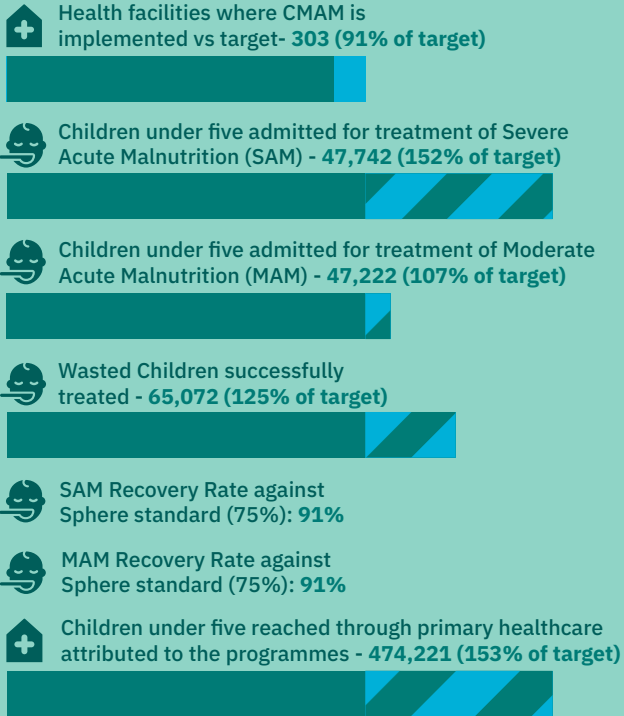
Health facilities where CMAM is implemented vs target- 303 (91% of target)

Children under five admitted for treatment of Severe Acute Malnutrition (SAM) - 47,742 (152% of target)

Children under five admitted for treatment of Moderate Acute Malnutrition (MAM) - 47,222 (107% of target)

Wasted Children successfully treated - 65,072 (125% of target)

SAM Recovery Rate against Sphere standard (75%): 91%

MAM Recovery Rate against Sphere standard (75%): 91%

Children under five reached through primary healthcare attributed to the programmes - 474,221 (153% of target)